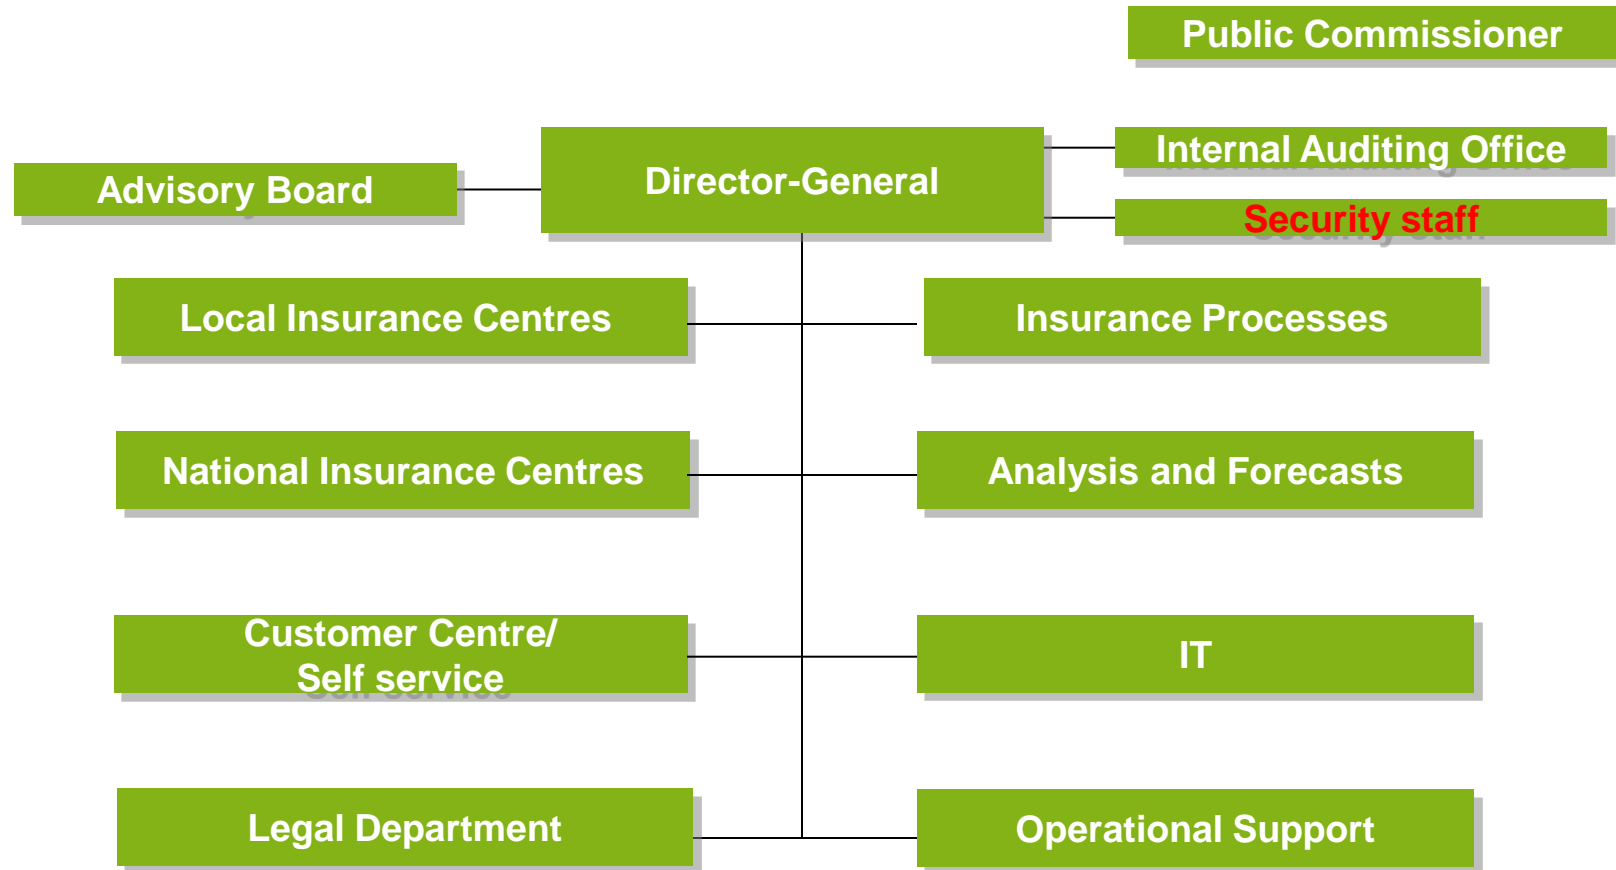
Public Commissioner

Advisory Board

Director-General

Internal Auditing Office

Security staff

Local Insurance Centres

Insurance Processes

National Insurance Centres

Analysis and Forecasts

Customer Centre/ Self service

IT

Legal Department

Operational Support